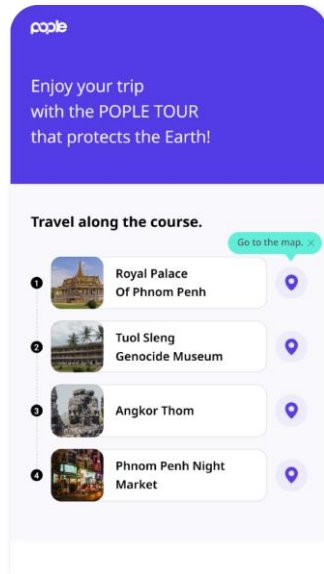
pople

Enjoy your trip with the POPLE TOUR that protects the Earth!

Travel along the course.

Go to the map. ×

1 Royal Palace Of Phnom Penh

2 Tuol Sleng Genocide Museum

3 Angkor Thom

4 Phnom Penh Night Market